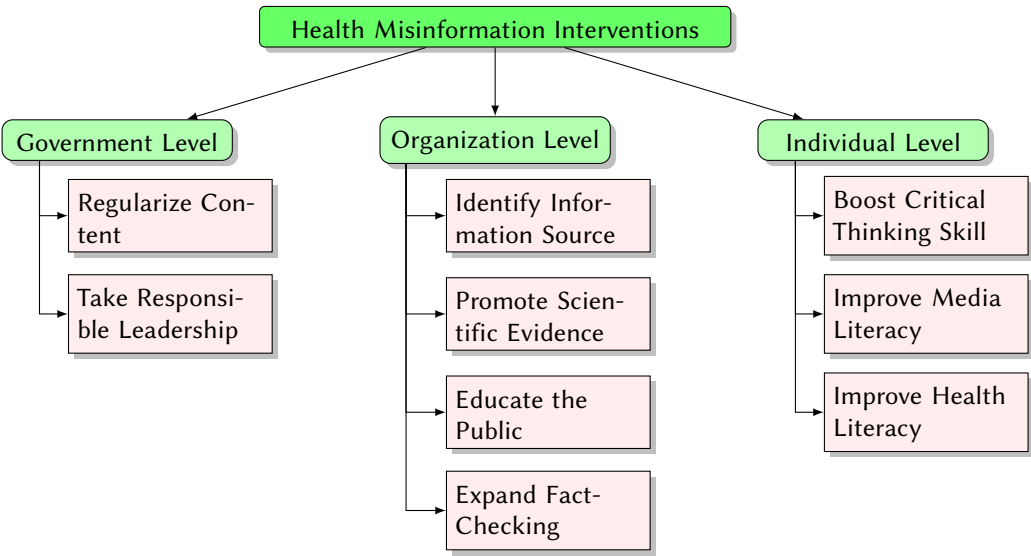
Health Misinformation Interventions

Government Level

Regularize Content

Take Responsible Leadership

Organization Level

Identify Information Source

Promote Scientific Evidence

Educate the Public

Expand Fact-Checking

Individual Level

Boost Critical Thinking Skill

Improve Media Literacy

Improve Health Literacy